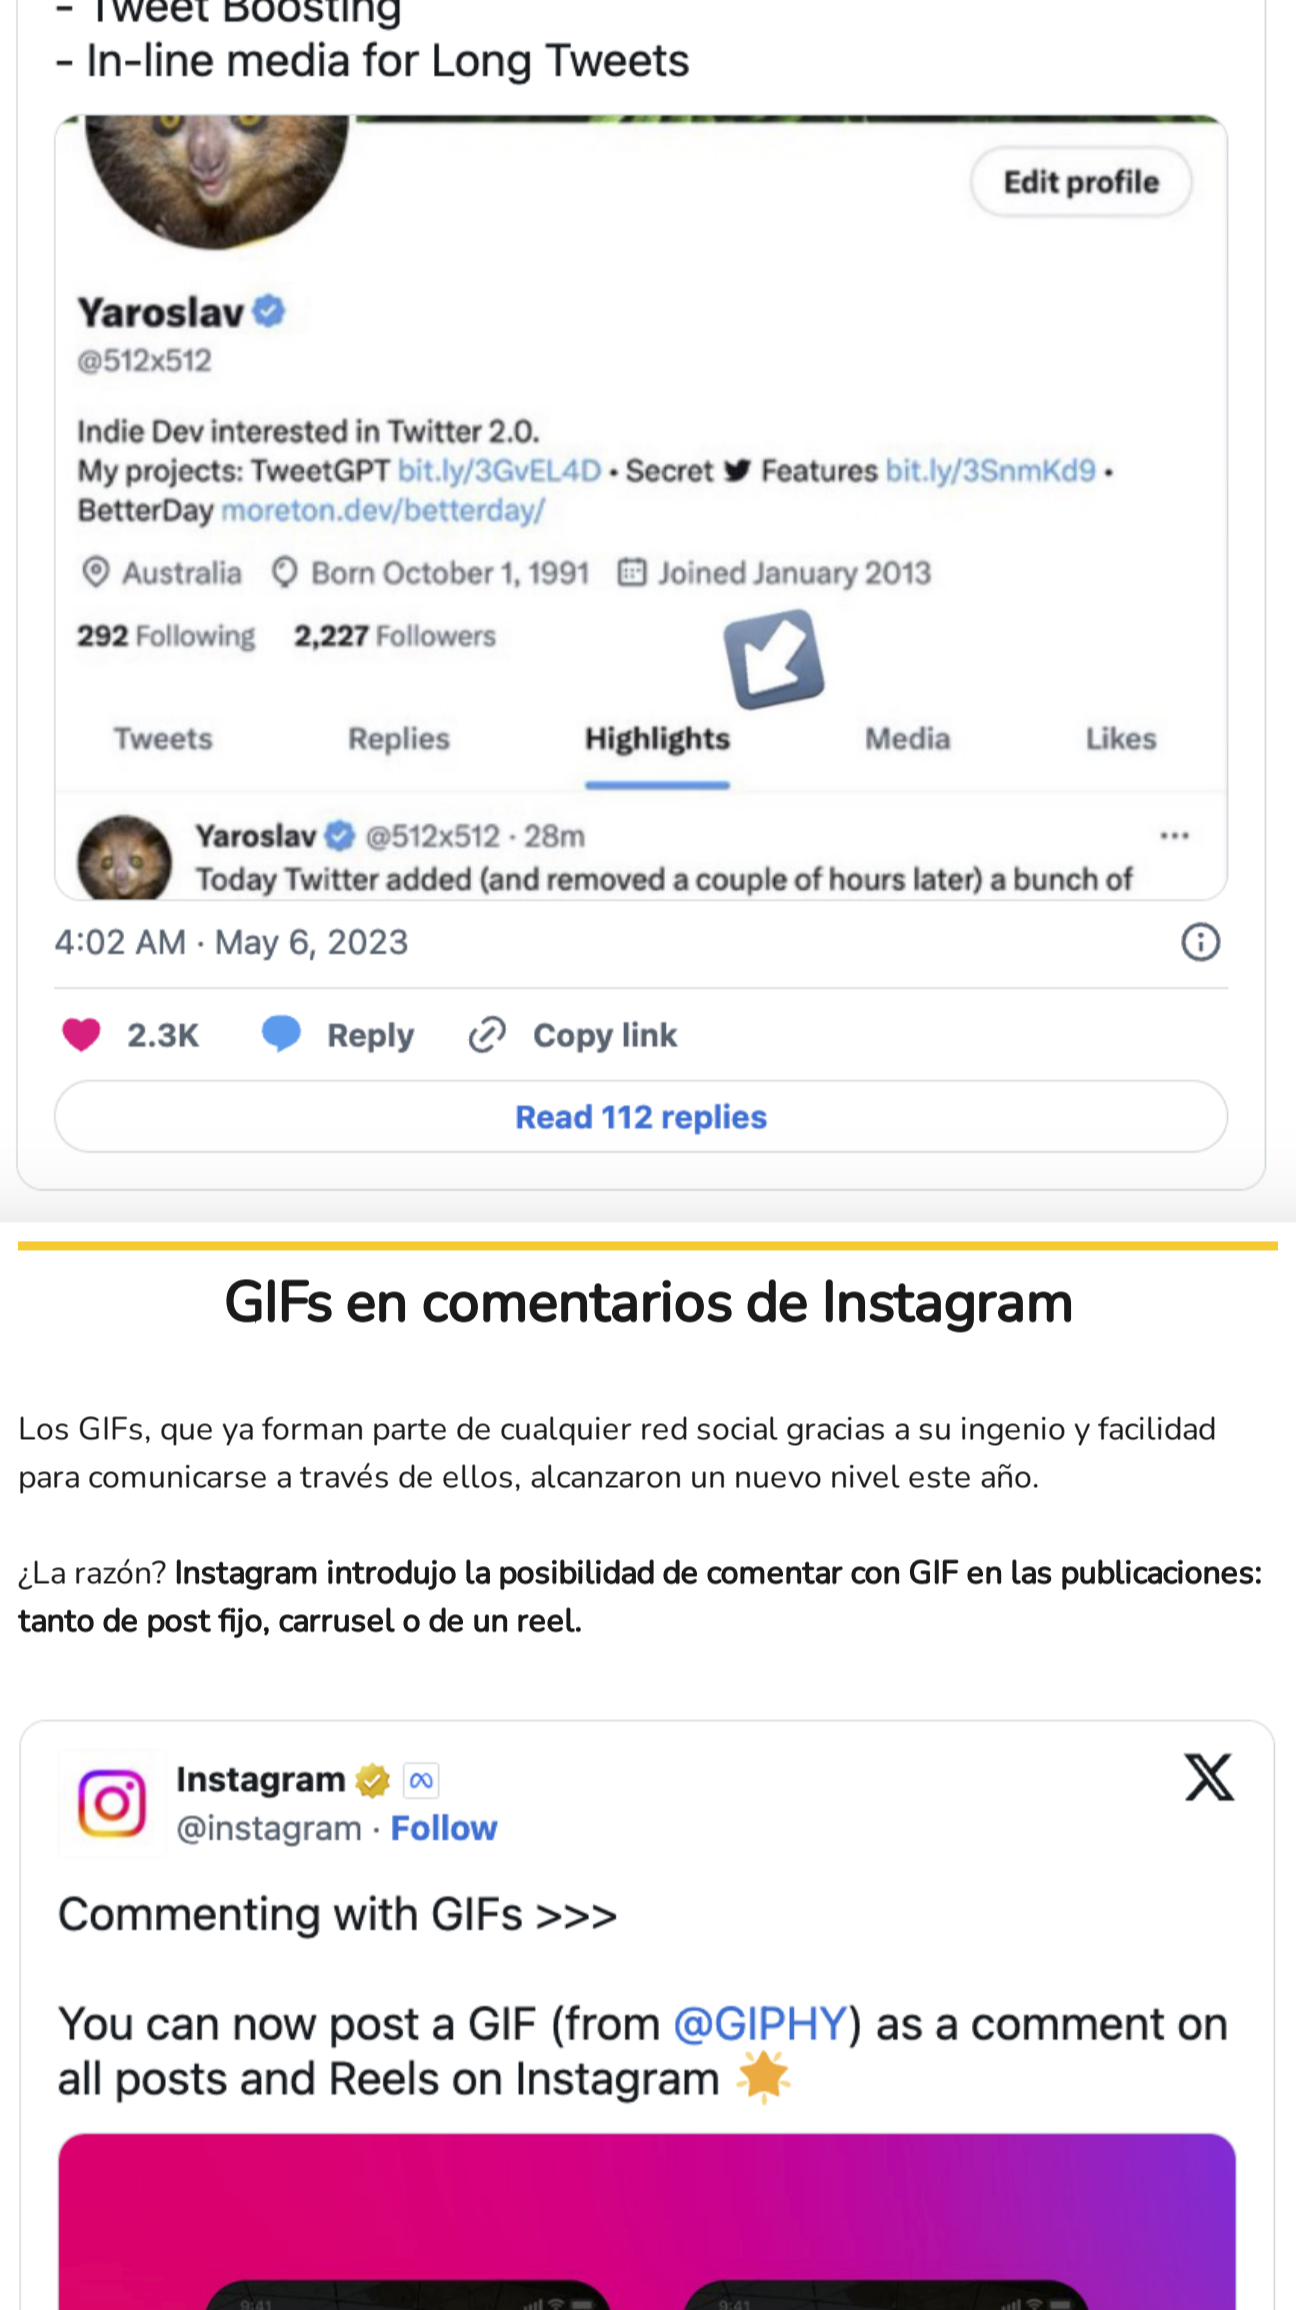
- Tweet Boosting
- In-line media for Long Tweets

Edit profile

Yaroslav
@512x512

Indie Dev interested in Twitter 2.0.
My projects: TweetGPT bit.ly/3GvEL4D • Secret Features bit.ly/3SnmKd9 • BetterDay moreton.dev/betterday/

Australia Born October 1, 1991 Joined January 2013

292 Following 2,227 Followers

Tweets Replies Highlights Media Likes

Yaroslav @512x512 · 28m
Today Twitter added (and removed a couple of hours later) a bunch of

4:02 AM · May 6, 2023

2.3K Reply Copy link

Read 112 replies

GIFs en comentarios de Instagram

Los GIFs, que ya forman parte de cualquier red social gracias a su ingenio y facilidad para comunicarse a través de ellos, alcanzaron un nuevo nivel este año.

¿La razón? **Instagram introdujo la posibilidad de comentar con GIF en las publicaciones: tanto de post fijo, carrusel o de un reel.**

Instagram
@instagram · Follow

Commenting with GIFs >>>

You can now post a GIF (from @GIPHY) as a comment on all posts and Reels on Instagram 🌟

9:41 9:41